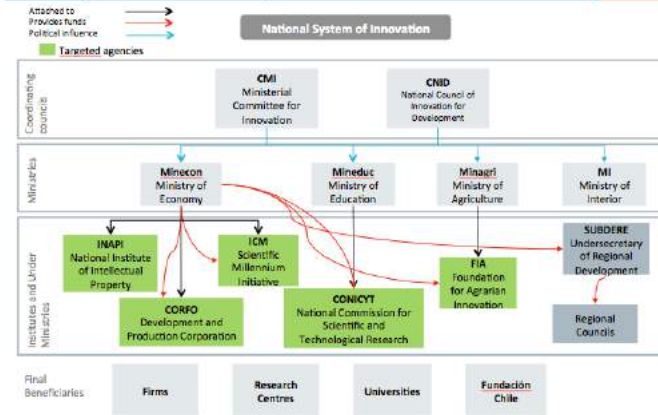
Attached to
Provides funds
Political influence
Targeted agencies

National System of Innovation

Coordinating councils

CMI
Ministerial Committee for Innovation

CNID
National Council of Innovation for Development

Ministries

Minecon
Ministry of Economy

Mineduc
Ministry of Education

Minagri
Ministry of Agriculture

MI
Ministry of Interior

Institutes and Under Ministries

INAPI
National Institute of Intellectual Property

ICM
Scientific Millennium Initiative

CORFO
Development and Production Corporation

CONICYT
National Commission for Scientific and Technological Research

FIA
Foundation for Agrarian Innovation

SUBDERE
Undersecretary of Regional Development

Regional Councils

Final Beneficiaries

Firms

Research Centres

Universities

Fundación Chile